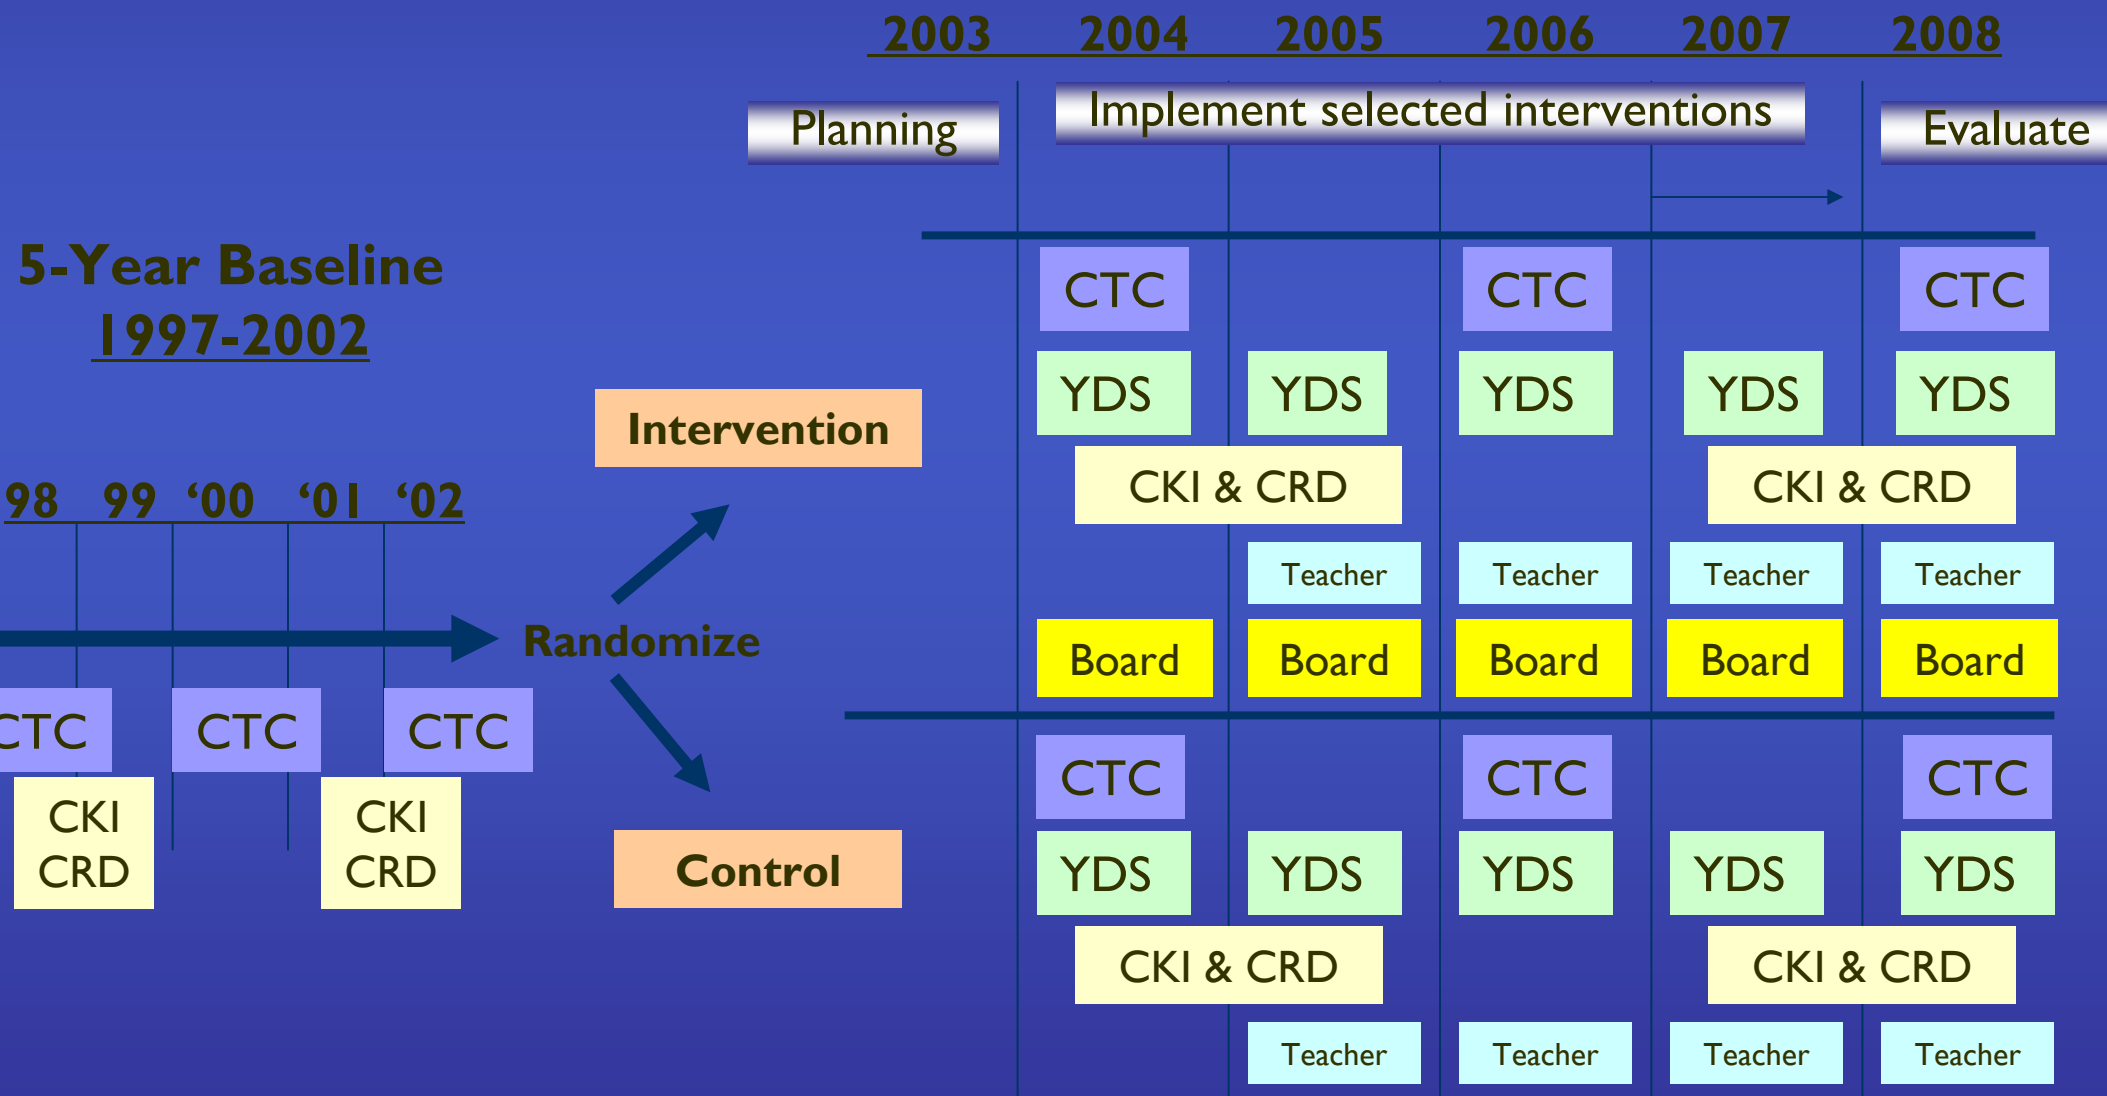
2003 2004 2005 2006 2007 2008

Planning

Implement selected interventions

Evaluate

5-Year Baseline
1997-2002

98 99 '00 '01 '02

CTC CTC CTC

CKI CRD

CKI CRD

Intervention

Randomize

Control

CTC CTC CTC

YDS YDS YDS YDS YDS

CKI & CRD CKI & CRD

Teacher Teacher Teacher Teacher

Board Board Board Board Board

CTC CTC CTC

YDS YDS YDS YDS YDS

CKI & CRD CKI & CRD

Teacher Teacher Teacher Teacher